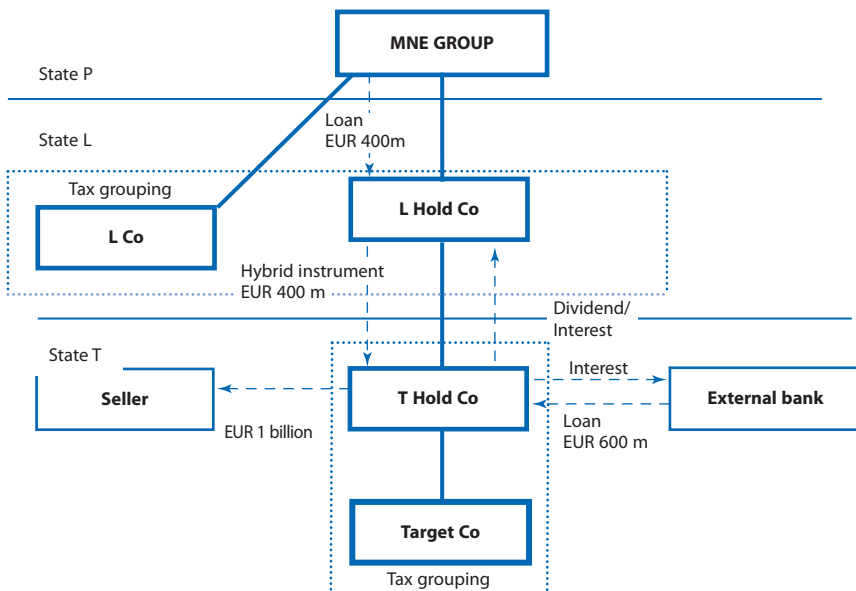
MNE GROUP

State P

State L

Loan
EUR 400m

Tax grouping

L Co

L Hold Co

Hybrid instrument
EUR 400 m

Dividend/
Interest

State T

Seller

EUR 1 billion

T Hold Co

Interest

Loan
EUR 600 m

External bank

Target Co

Tax grouping